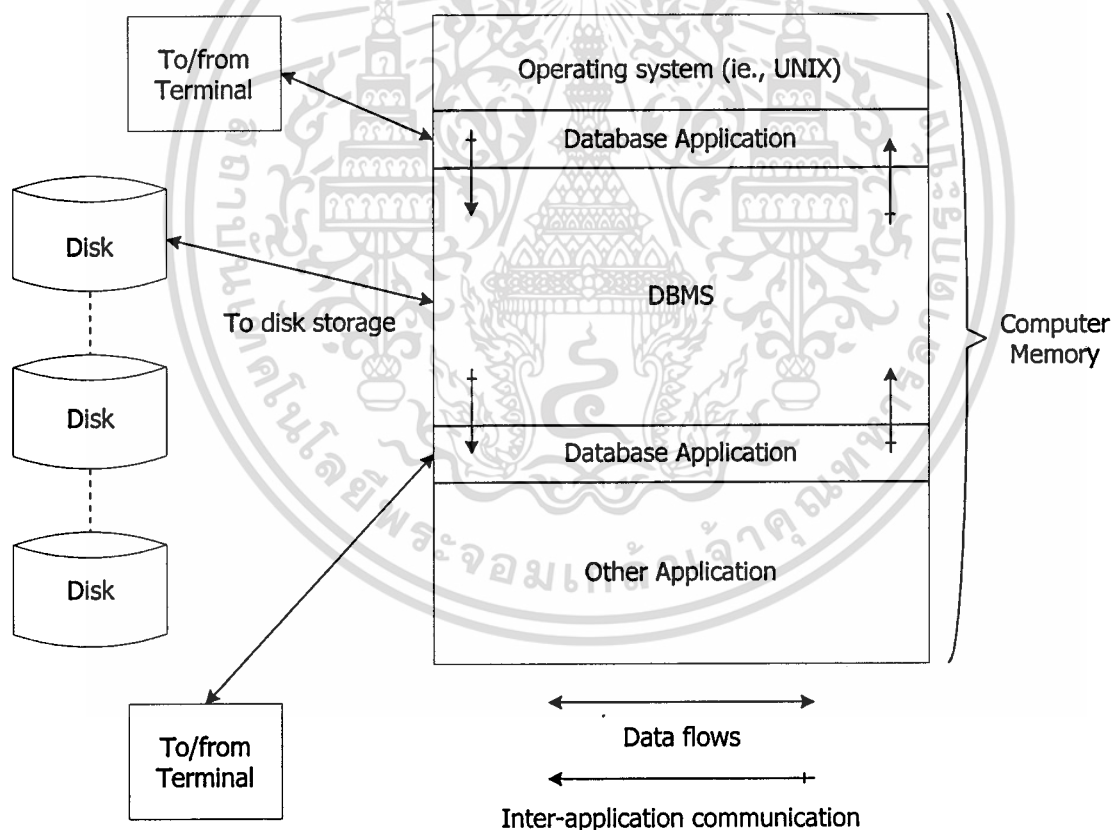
To/from Terminal

Operating system (ie., UNIX)

Database Application

Disk

DBMS

To disk storage

Computer Memory

Disk

Database Application

Disk

Other Application

To/from Terminal

Data flows

Inter-application communication